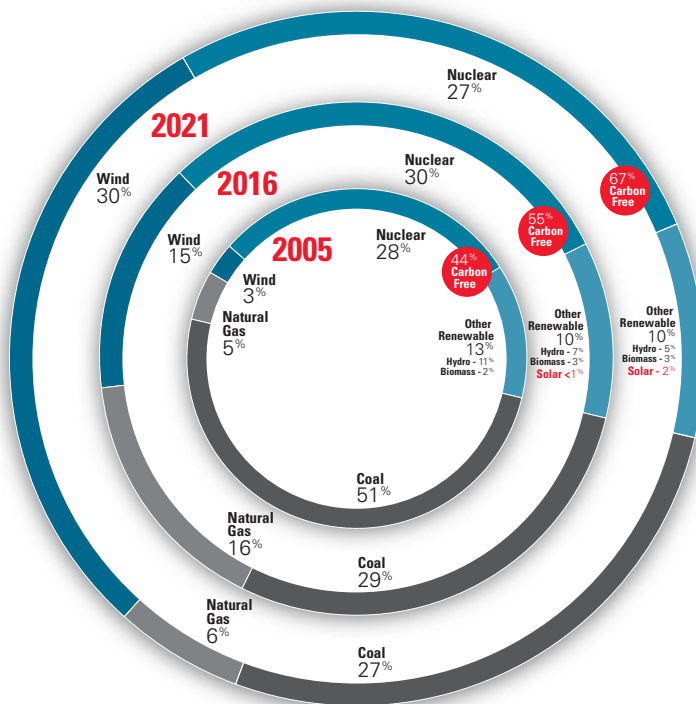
2021

Nuclear
27%

67% Carbon Free

Wind
30%

Other Renewable
10%
Hydro - 5%
Biomass - 3%
Solar - 2%

Natural Gas
6%

Coal
27%

2016

Nuclear
30%

55% Carbon Free

Wind
15%

Other Renewable
10%
Hydro - 7%
Biomass - 3%
Solar <1%

Natural Gas
16%

Coal
29%

2005

Nuclear
28%

44% Carbon Free

Wind
3%

Natural Gas
5%

Other Renewable
13%
Hydro - 11%
Biomass - 2%

Coal
51%